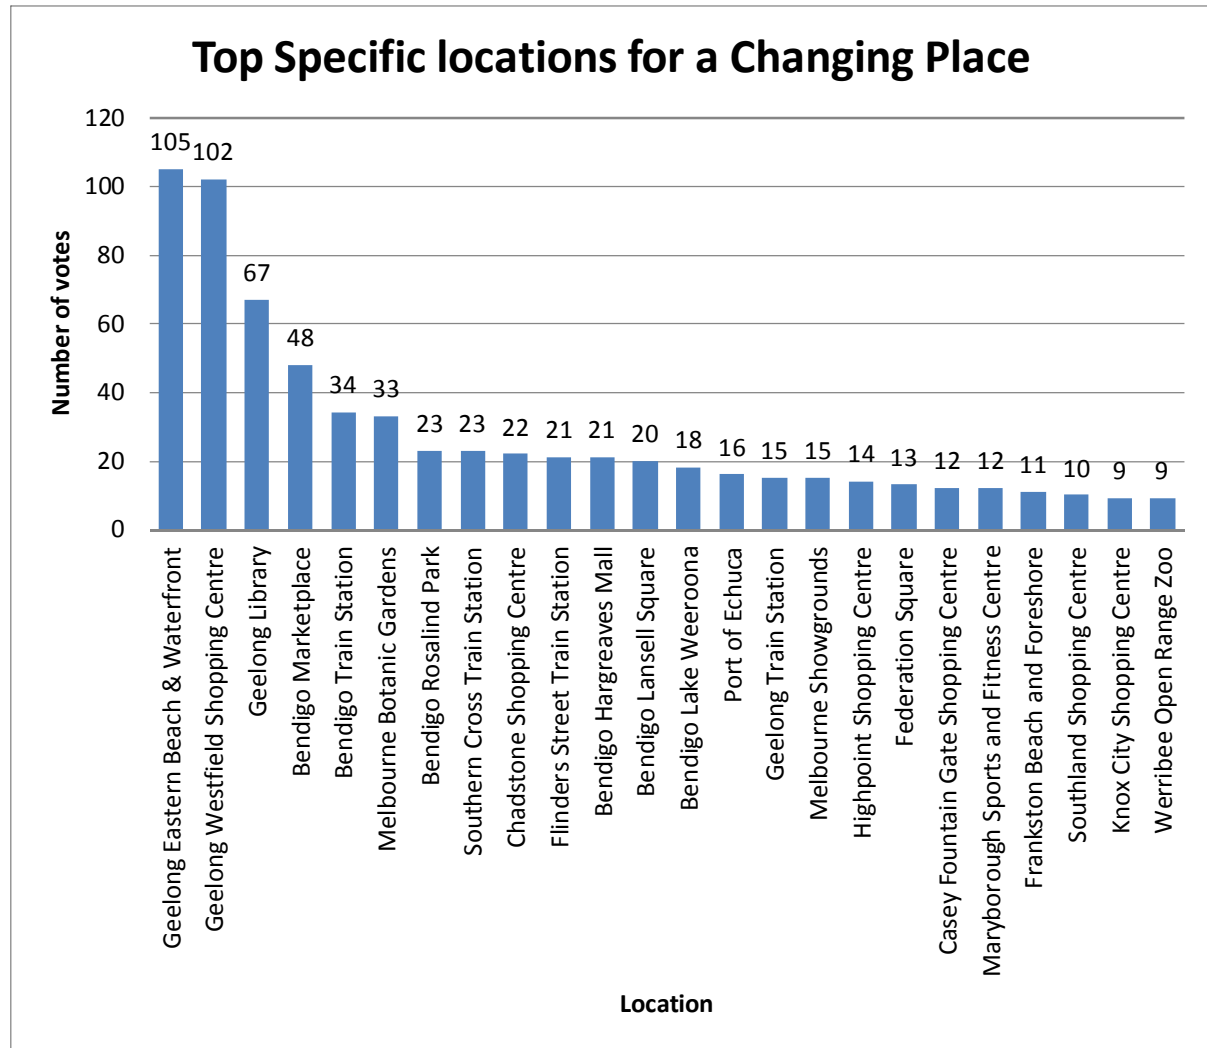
Top Specific locations for a Changing Place

Number of votes

120
100
80
60
40
20
0

| Location | Number of votes |
|---|---|
| Geelong Eastern Beach & Waterfront | 105 |
| Geelong Westfield Shopping Centre | 102 |
| Geelong Library | 67 |
| Bendigo Marketplace | 48 |
| Bendigo Train Station | 34 |
| Melbourne Botanic Gardens | 33 |
| Bendigo Rosalind Park | 23 |
| Southern Cross Train Station | 23 |
| Chadstone Shopping Centre | 22 |
| Flinders Street Train Station | 21 |
| Bendigo Hargreaves Mall | 21 |
| Bendigo Lansell Square | 20 |
| Bendigo Lake Weeroona | 18 |
| Port of Echuca | 16 |
| Geelong Train Station | 15 |
| Melbourne Showgrounds | 15 |
| Highpoint Shopping Centre | 14 |
| Federation Square | 13 |
| Casey Fountain Gate Shopping Centre | 12 |
| Maryborough Sports and Fitness Centre | 12 |
| Frankston Beach and Foreshore | 11 |
| Southland Shopping Centre | 10 |
| Knox City Shopping Centre | 9 |
| Werribee Open Range Zoo | 9 |

Location